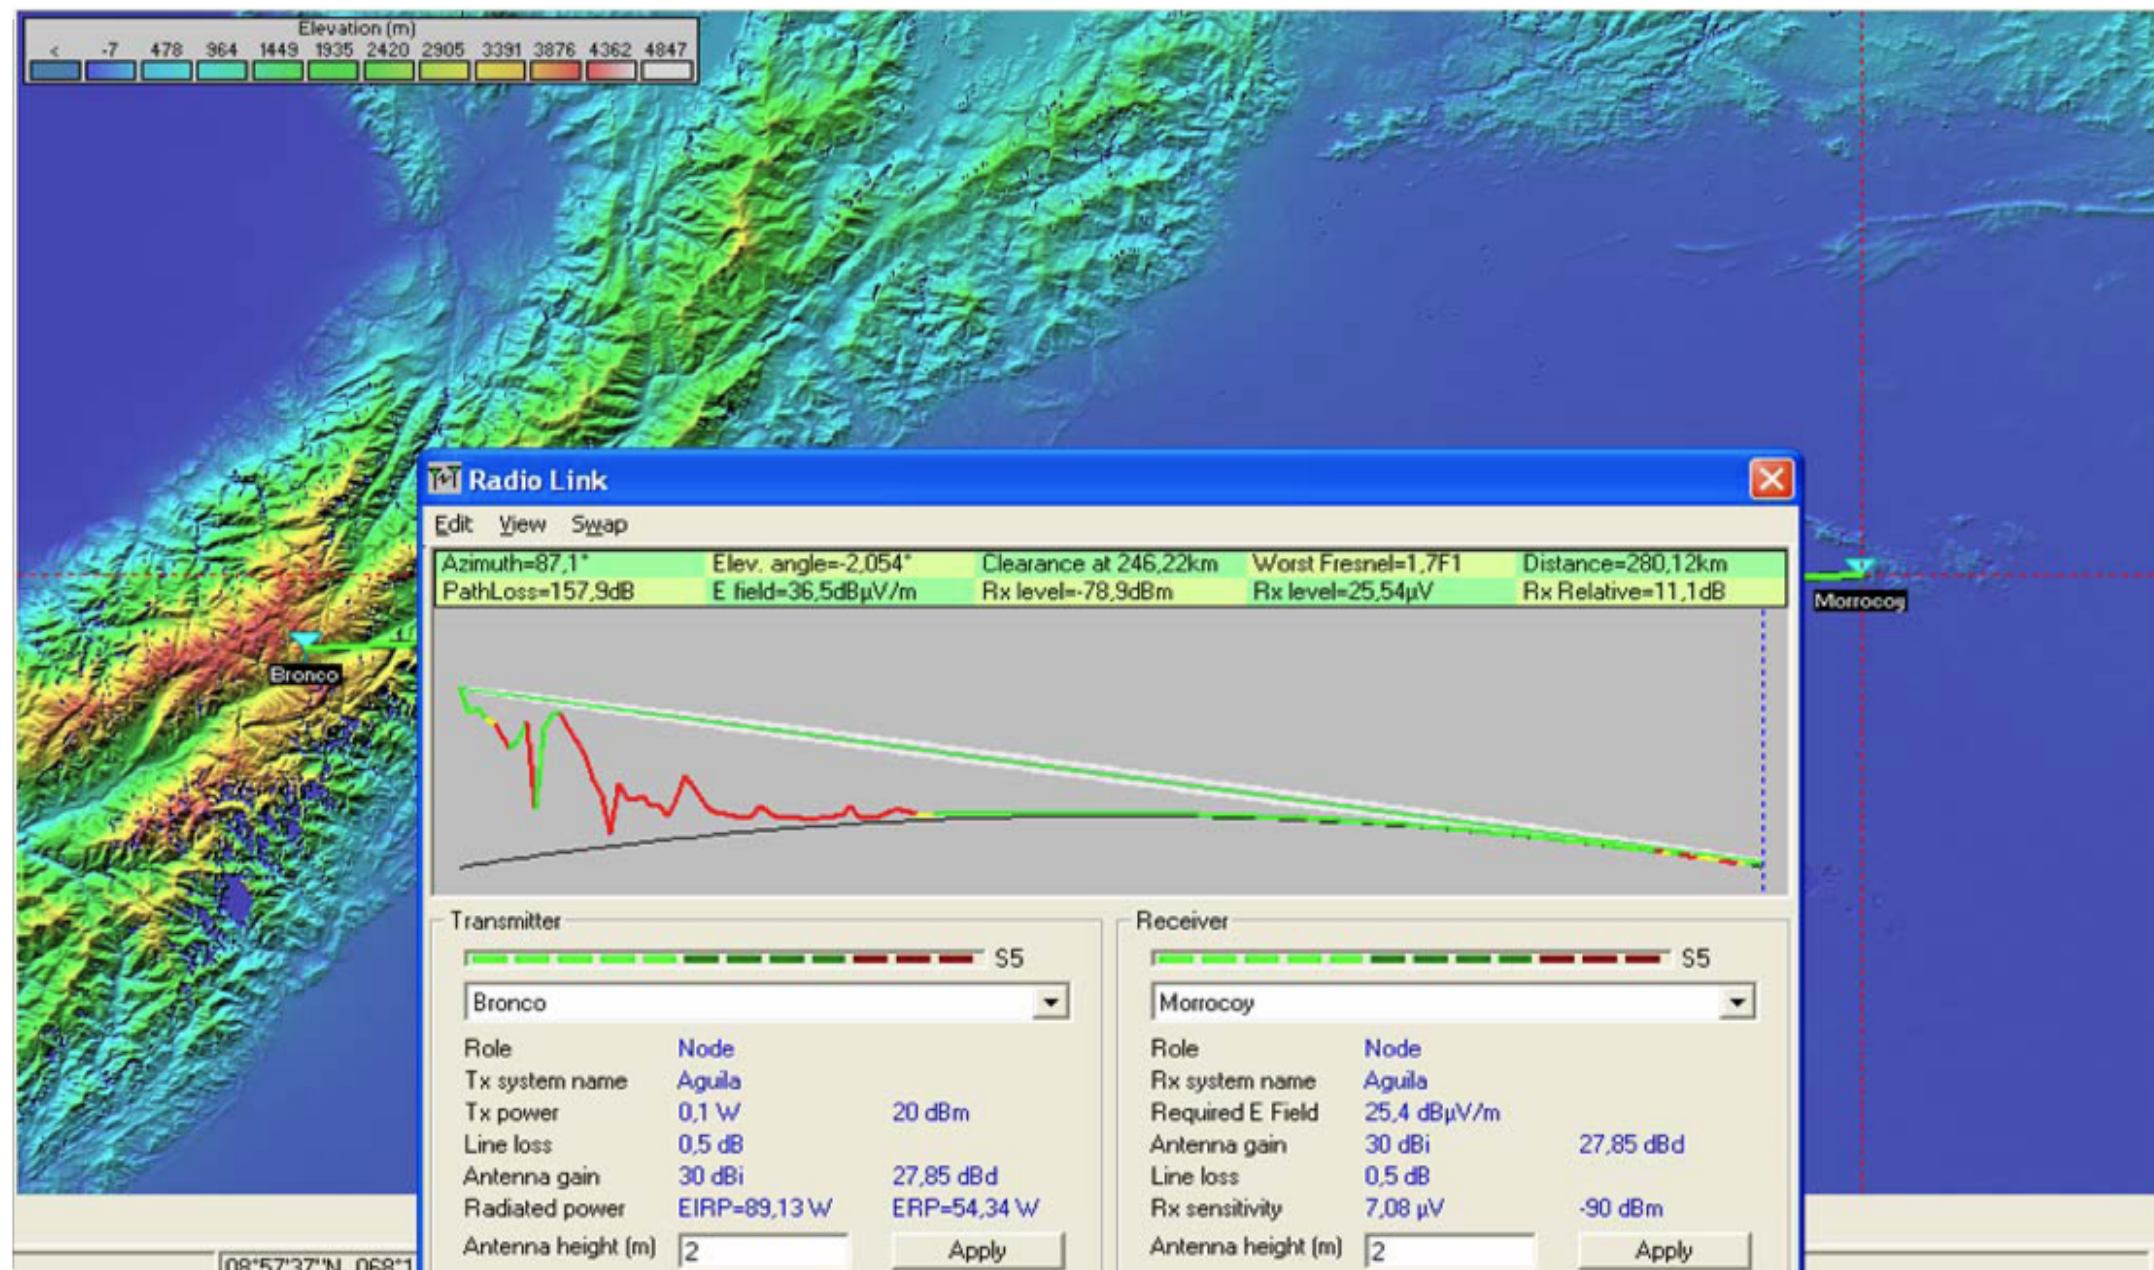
Elevation (m)
< -7 478 964 1449 1935 2420 2905 3391 3876 4362 4847

Bronco

Morrocoy

Radio Link

Edit View Swap

| Azimuth=87,1° | Elev. angle=-2,054° | Clearance at 246,22km | Worst Fresnel=1,7F1 | Distance=280,12km |
|---|---|---|---|---|
| PathLoss=157,9dB | E field=36,5dBµV/m | Rx level=-78,9dBm | Rx level=25,54µV | Rx Relative=11,1dB |

Transmitter

S5

Bronco

Role Node
Tx system name Aguila
Tx power 0,1 W 20 dBm
Line loss 0,5 dB
Antenna gain 30 dBi 27,85 dBd
Radiated power EIRP=89,13 W ERP=54,34 W
Antenna height (m) 2 Apply

Receiver

S5

Morrocoy

Role Node
Rx system name Aguila
Required E Field 25,4 dBµV/m
Antenna gain 30 dBi 27,85 dBd
Line loss 0,5 dB
Rx sensitivity 7,08 µV -90 dBm
Antenna height (m) 2 Apply

08°57'37"N 068°1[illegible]